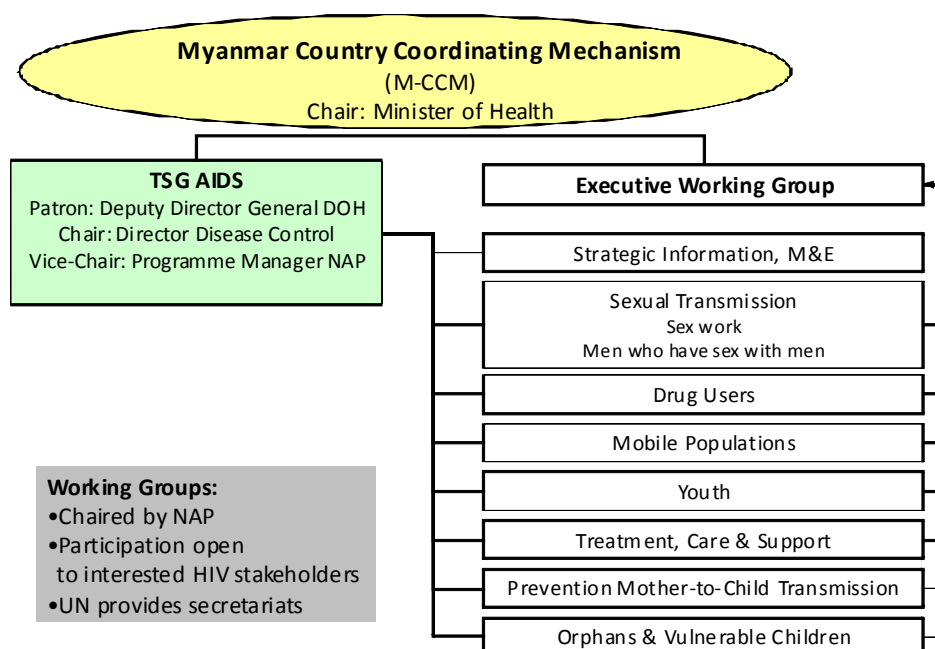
Myanmar Country Coordinating Mechanism
(M-CCM)
Chair: Minister of Health

TSG AIDS
Patron: Deputy Director General DOH
Chair: Director Disease Control
Vice-Chair: Programme Manager NAP

Executive Working Group

Strategic Information, M&E

Sexual Transmission
Sex work
Men who have sex with men

Drug Users

Mobile Populations

Youth

Treatment, Care & Support

Prevention Mother-to-Child Transmission

Orphans & Vulnerable Children

Working Groups:
•Chaired by NAP
•Participation open to interested HIV stakeholders
•UN provides secretariats